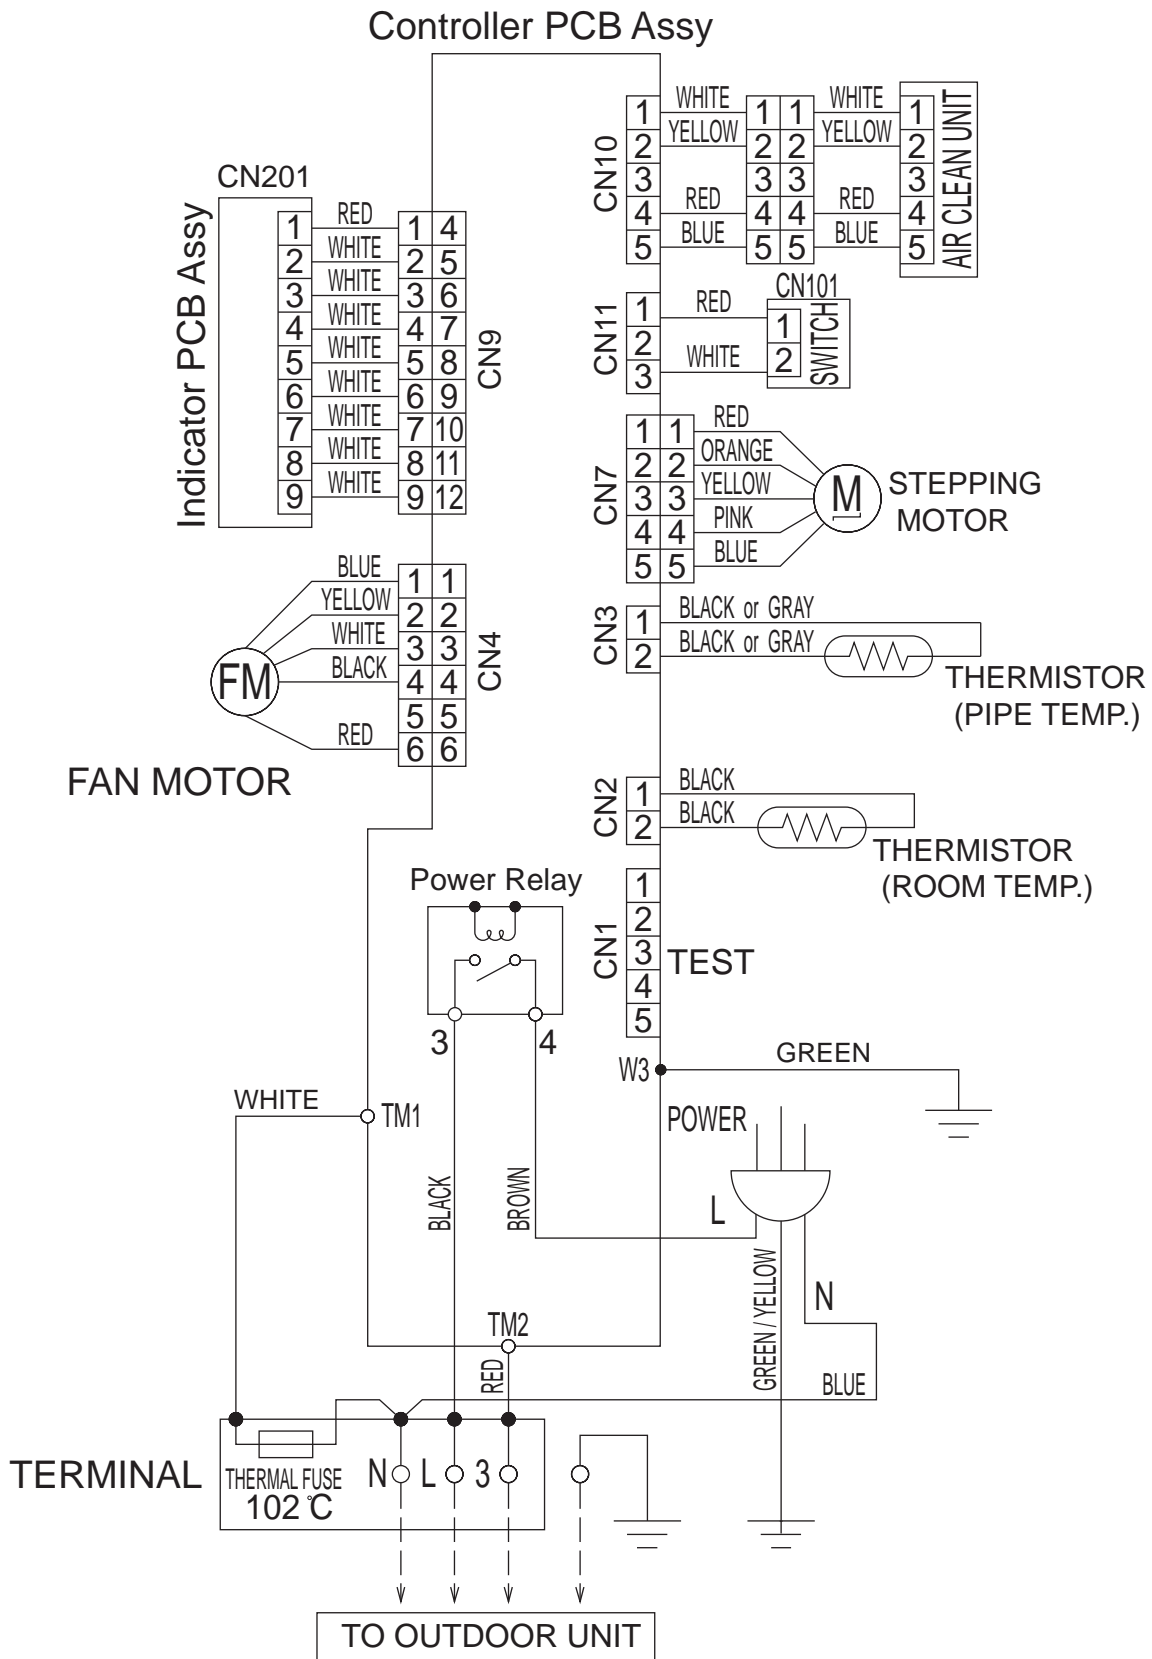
Controller PCB Assy

Indicator PCB Assy

CN201

| 1 | RED | 1 | 4 |
|---|---|---|---|
| 2 | WHITE | 2 | 5 |
| 3 | WHITE | 3 | 6 |
| 4 | WHITE | 4 | 7 |
| 5 | WHITE | 5 | 8 |
| 6 | WHITE | 6 | 9 |
| 7 | WHITE | 7 | 10 |
| 8 | WHITE | 8 | 11 |
| 9 | WHITE | 9 | 12 |

CN9

CN10

| 1 | WHITE | 1 | 1 | WHITE | 1 |
|---|---|---|---|---|---|
| 2 | YELLOW | 2 | 2 | YELLOW | 2 |
| 3 | | 3 | 3 | | 3 |
| 4 | RED | 4 | 4 | RED | 4 |
| 5 | BLUE | 5 | 5 | BLUE | 5 |

AIR CLEAN UNIT

CN11
1 RED 1
2
3 WHITE 2
CN101
SWITCH

CN7
1 1 RED
2 2 ORANGE
3 3 YELLOW
4 4 PINK
5 5 BLUE
M
STEPPING MOTOR

BLUE 1 1
YELLOW 2 2
WHITE 3 3
BLACK 4 4
5 5
RED 6 6
CN4
FM
FAN MOTOR

CN3
1 BLACK or GRAY
2 BLACK or GRAY
THERMISTOR (PIPE TEMP.)

CN2
1 BLACK
2 BLACK
THERMISTOR (ROOM TEMP.)

Power Relay
3 4

CN1
1
2
3 TEST
4
5

W3
GREEN

WHITE
TM1
POWER
BLACK
BROWN
L
GREEN / YELLOW
N
TM2
RED
BLUE

TERMINAL
THERMAL FUSE 102 ℃
N L 3

TO OUTDOOR UNIT